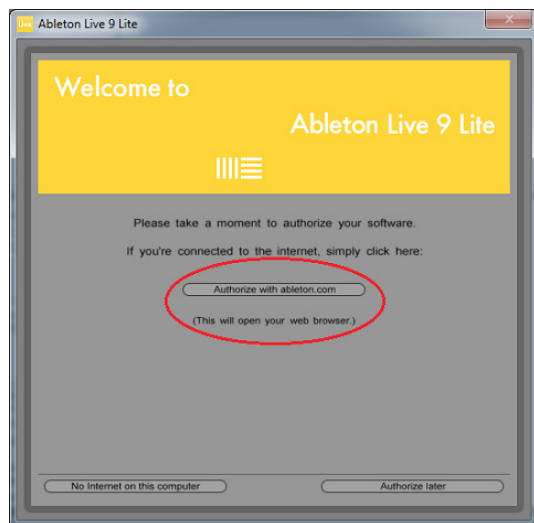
Live Ableton Live 9 Lite

Welcome to

Ableton Live 9 Lite

Please take a moment to authorize your software.

If you're connected to the internet, simply click here:

Authorize with ableton.com

(This will open your web browser.)

No Internet on this computer

Authorize later